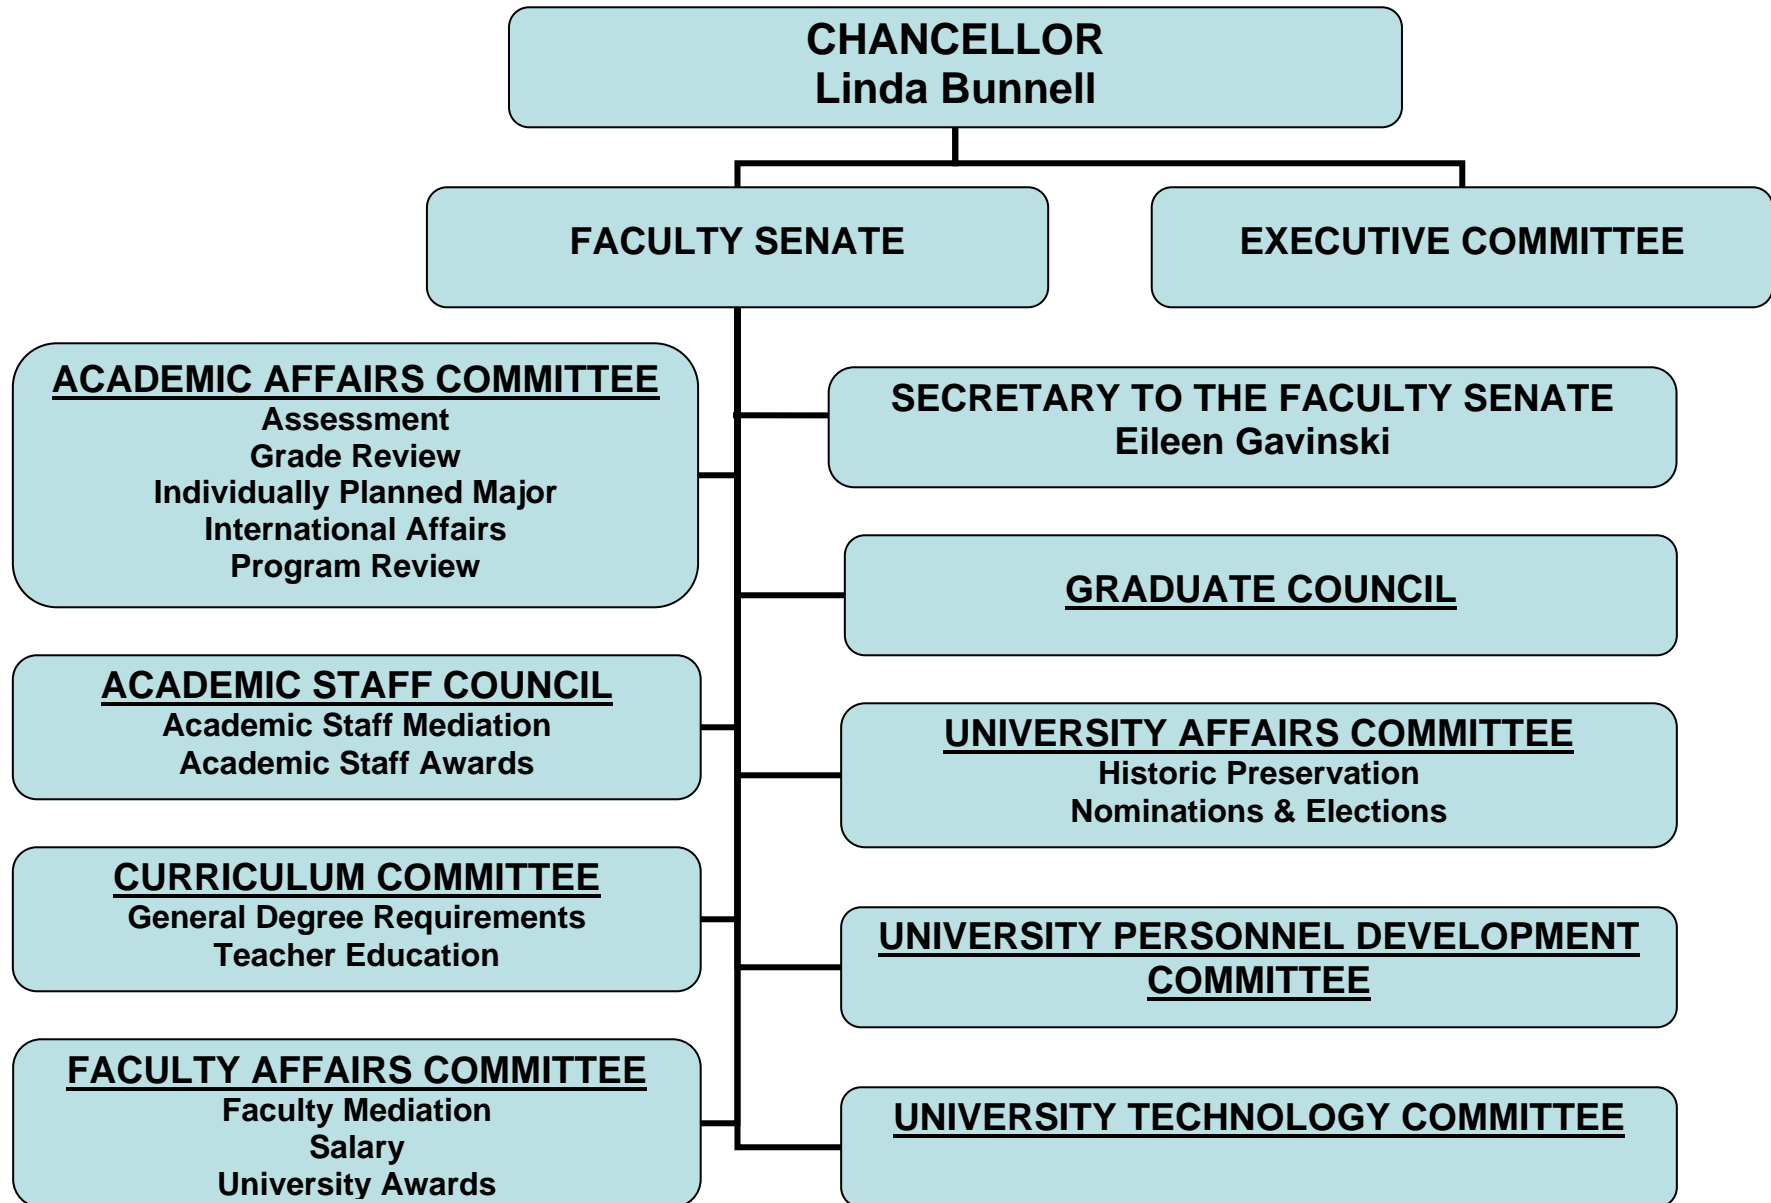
CHANCELLOR
Linda Bunnell

FACULTY SENATE

EXECUTIVE COMMITTEE

ACADEMIC AFFAIRS COMMITTEE
Assessment
Grade Review
Individually Planned Major
International Affairs
Program Review

SECRETARY TO THE FACULTY SENATE
Eileen Gavinski

GRADUATE COUNCIL

ACADEMIC STAFF COUNCIL
Academic Staff Mediation
Academic Staff Awards

UNIVERSITY AFFAIRS COMMITTEE
Historic Preservation
Nominations & Elections

CURRICULUM COMMITTEE
General Degree Requirements
Teacher Education

UNIVERSITY PERSONNEL DEVELOPMENT COMMITTEE

FACULTY AFFAIRS COMMITTEE
Faculty Mediation
Salary
University Awards

UNIVERSITY TECHNOLOGY COMMITTEE